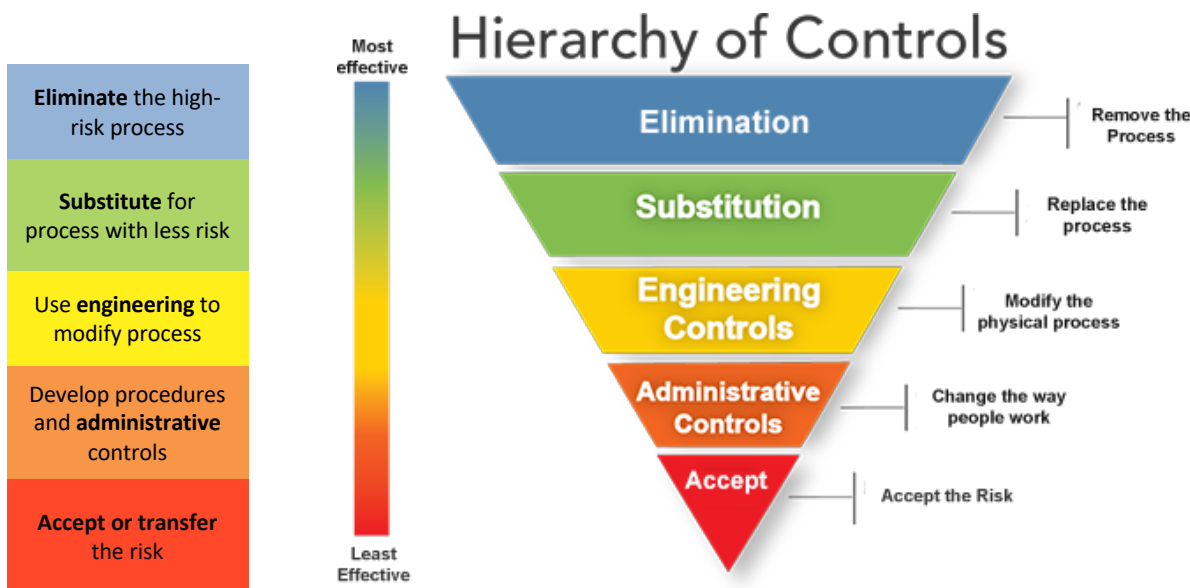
**Eliminate** the high-risk process

**Substitute** for process with less risk

Use **engineering** to modify process

Develop procedures and **administrative** controls

**Accept or transfer** the risk

Most effective

Least Effective

Hierarchy of Controls

Elimination

Remove the Process

Substitution

Replace the process

Engineering Controls

Modify the physical process

Administrative Controls

Change the way people work

Accept

Accept the Risk